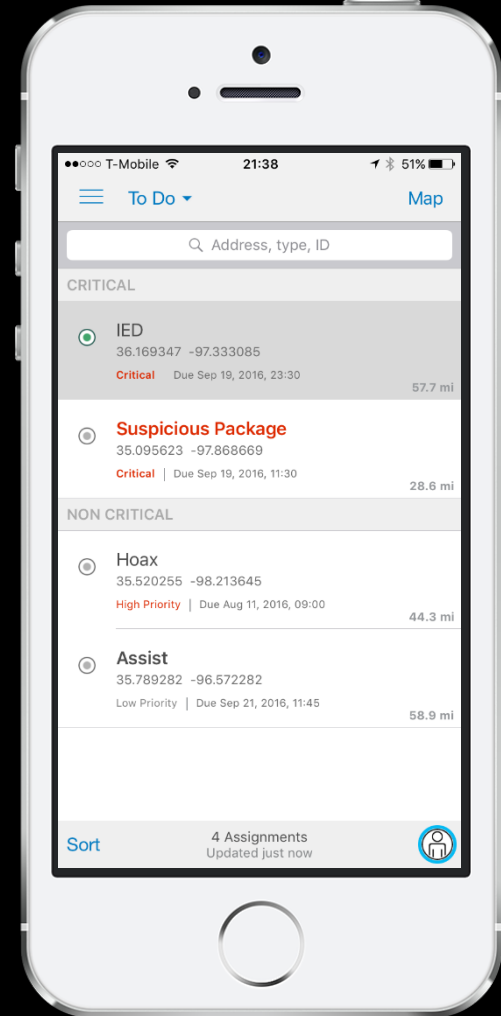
●●○○○ T-Mobile 21:38 51%

To Do Map

Address, type, ID

CRITICAL

IED
36.169347 -97.333085
Critical | Due Sep 19, 2016, 23:30
57.7 mi

Suspicious Package
35.095623 -97.868669
Critical | Due Sep 19, 2016, 11:30
28.6 mi

NON CRITICAL

Hoax
35.520255 -98.213645
High Priority | Due Aug 11, 2016, 09:00
44.3 mi

Assist
35.789282 -96.572282
Low Priority | Due Sep 21, 2016, 11:45
58.9 mi

Sort
4 Assignments
Updated just now